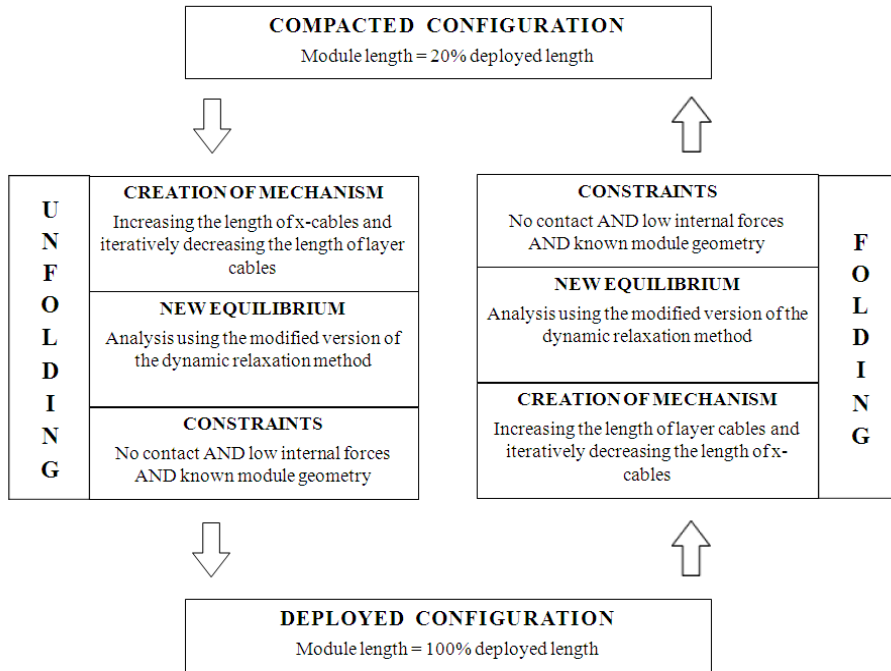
COMPACTED CONFIGURATION
Module length = 20% deployed length

UNFOLDING

CREATION OF MECHANISM
Increasing the length of x-cables and iteratively decreasing the length of layer cables

NEW EQUILIBRIUM
Analysis using the modified version of the dynamic relaxation method

CONSTRAINTS
No contact AND low internal forces AND known module geometry

CONSTRAINTS
No contact AND low internal forces AND known module geometry

NEW EQUILIBRIUM
Analysis using the modified version of the dynamic relaxation method

CREATION OF MECHANISM
Increasing the length of layer cables and iteratively decreasing the length of x-cables

FOLDING

DEPLOYED CONFIGURATION
Module length = 100% deployed length